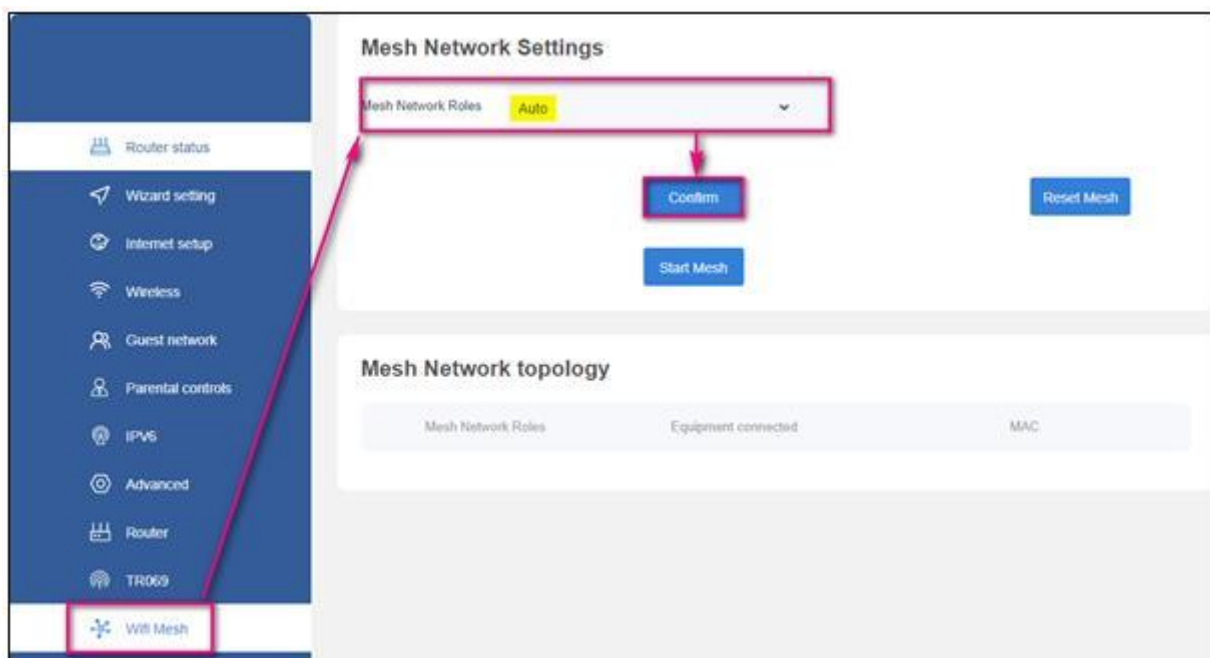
Router status
Wizard setting
Internet setup
Wireless
Guest network
Parental controls
IPV6
Advanced
Router
TR069
Wifi Mesh

Mesh Network Settings

Mesh Network Roles Auto

Confirm

Reset Mesh

Start Mesh

Mesh Network topology

| Mesh Network Roles | Equipment connected | MAC |
|---|---|---|